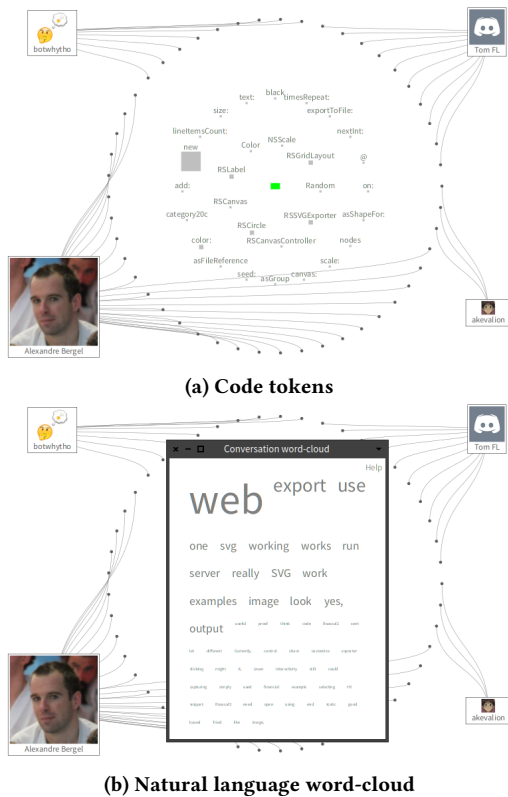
botwhytho

Tom FL

text: black timesRepeat:
size: exportToFile:
lineItemsCount: NSScale nextInt:
new Color RSGridLayout @
RSLabel
add: Random on:
RSCanvas
category20c RSSVGExporter asShapeFor:
RSCircle
color: RSCanvasController nodes
asFileReference scale:
seed: canvas:
asGroup

Alexandre Bergel

akevalion

(a) Code tokens

botwhytho

Tom FL

Conversation word-cloud

Help

web export use

one svg working works run

server really SVG work

examples image look yes,

output useful proud think code Roassal3 seen

let different currently control Ubuntu ourselves exporter

thinking might it, server interactivity still could

exploring simply want Roassal example selecting It'll

support Roassal3 need open using real static good

found Good like things

Alexandre Bergel

akevalion

(b) Natural language word-cloud